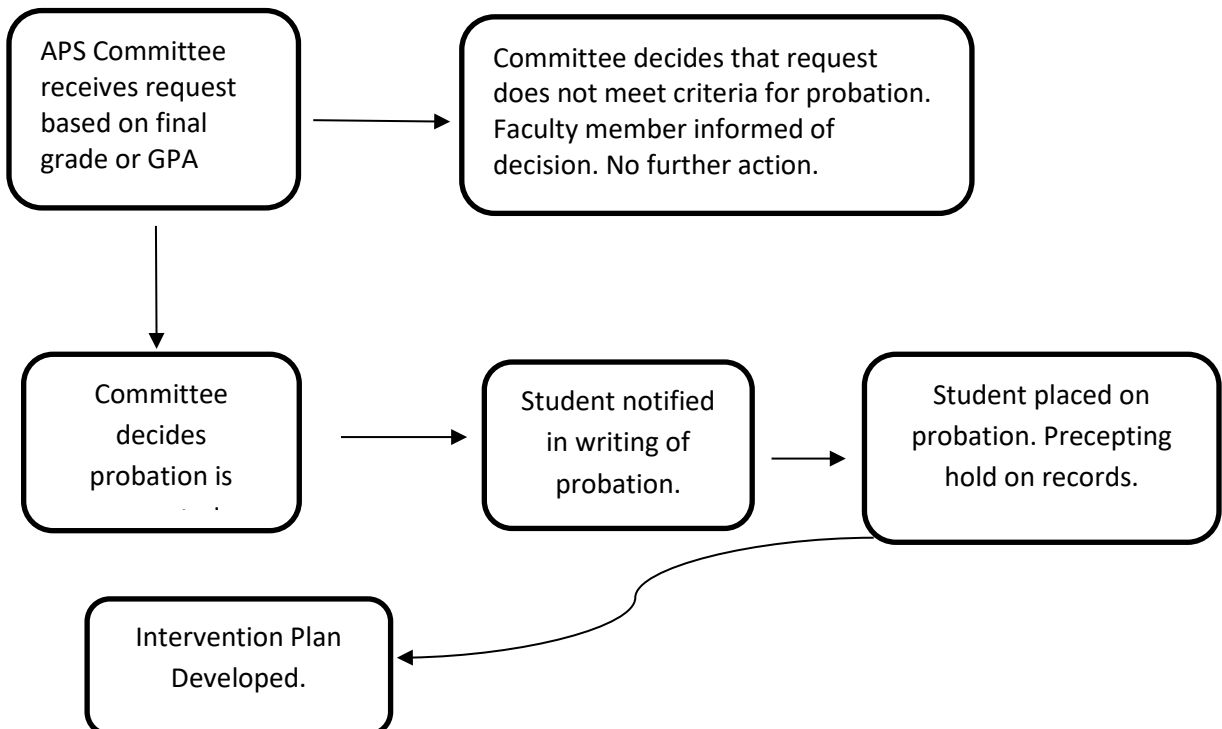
APS Committee receives request based on final grade or GPA

Committee decides that request does not meet criteria for probation. Faculty member informed of decision. No further action.

Committee decides probation is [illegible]

Student notified in writing of probation.

Student placed on probation. Precepting hold on records.

Intervention Plan Developed.